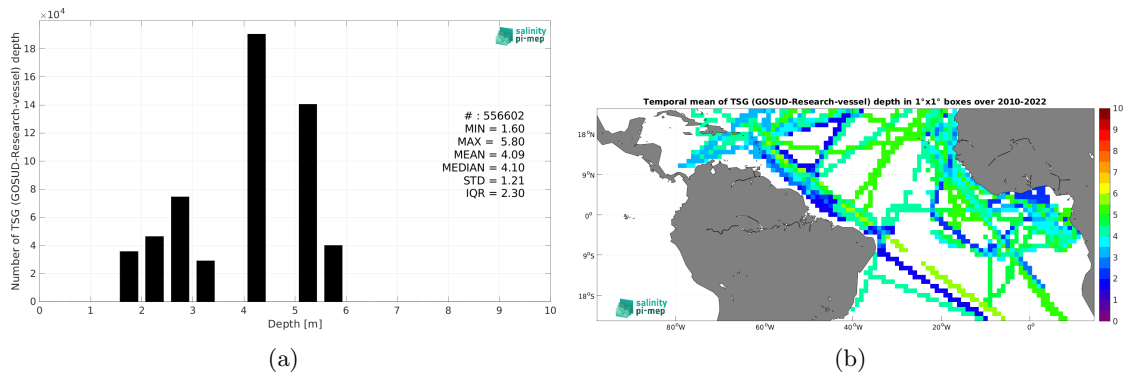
$\times10^4$

Number of TSG (GOSUD-Research-vessel) depth

salinity pi-mep

18
16
14
12
10
8
6
4
2
0

# : 556602
MIN = 1.60
MAX = 5.80
MEAN = 4.09
MEDIAN = 4.10
STD = 1.21
IQR = 2.30

0 1 2 3 4 5 6 7 8 9 10

Depth [m]

(a)

Temporal mean of TSG (GOSUD-Research-vessel) depth in 1°x1° boxes over 2010-2022

18°N
9°N
0°
9°S
18°S

80°W 60°W 40°W 20°W 0°

salinity pi-mep

10
9
8
7
6
5
4
3
2
1
0

(b)